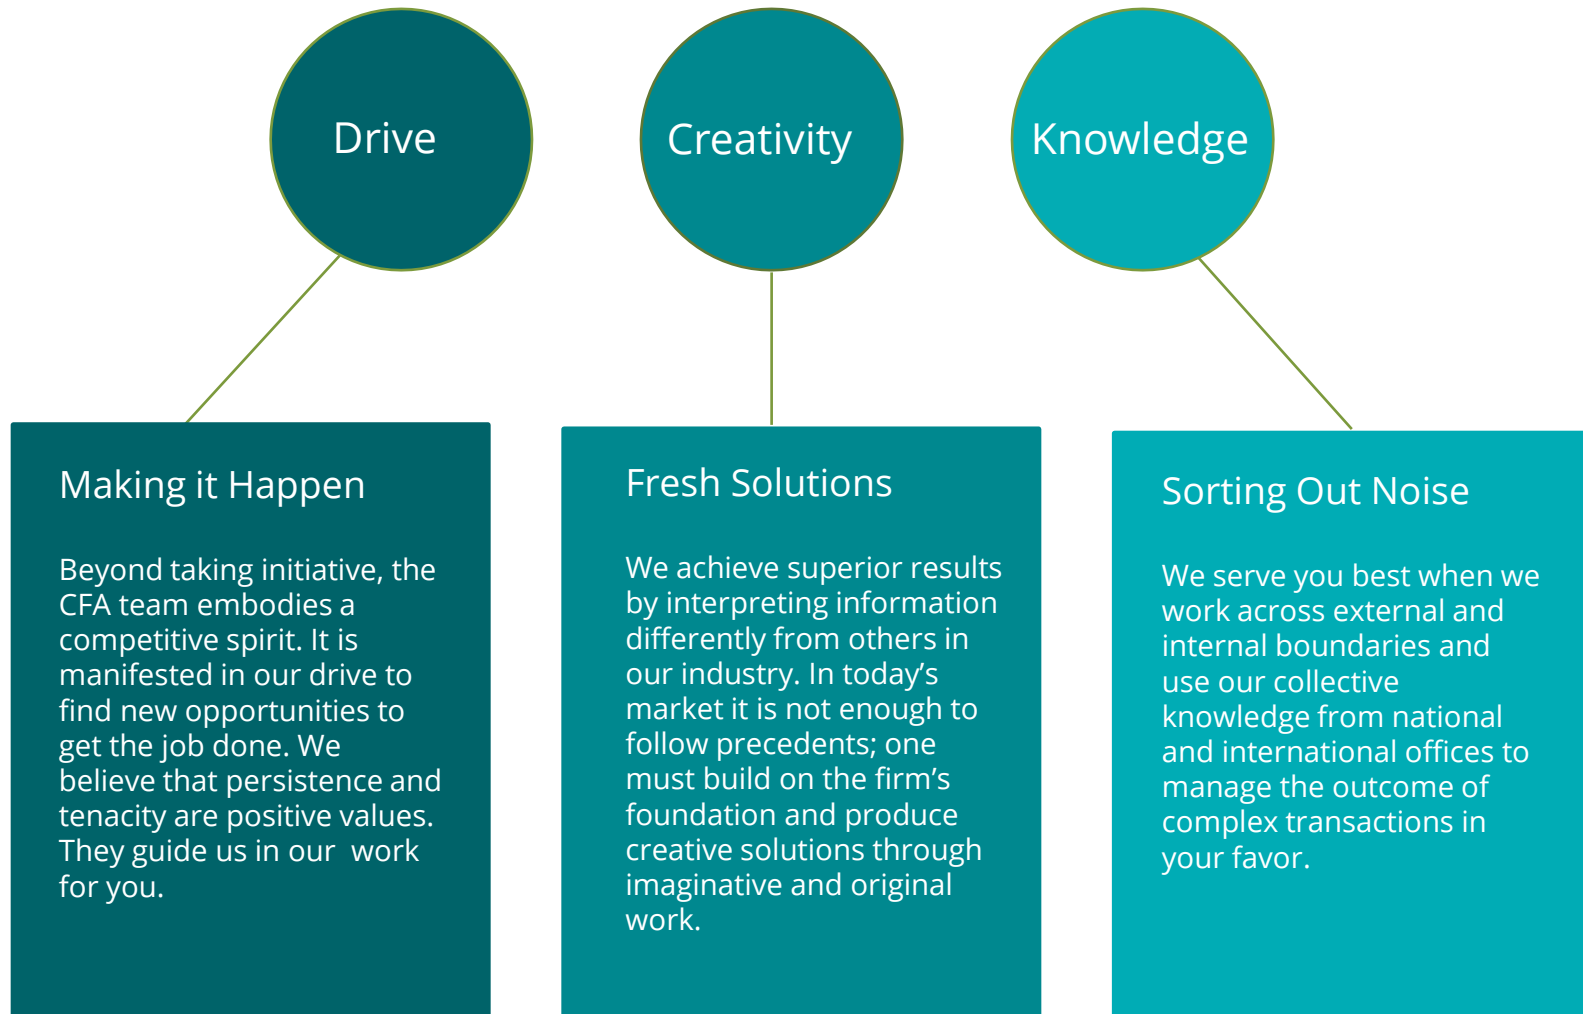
Drive

Creativity

Knowledge

Making it Happen

Beyond taking initiative, the CFA team embodies a competitive spirit. It is manifested in our drive to find new opportunities to get the job done. We believe that persistence and tenacity are positive values. They guide us in our work for you.

Fresh Solutions

We achieve superior results by interpreting information differently from others in our industry. In today's market it is not enough to follow precedents; one must build on the firm's foundation and produce creative solutions through imaginative and original work.

Sorting Out Noise

We serve you best when we work across external and internal boundaries and use our collective knowledge from national and international offices to manage the outcome of complex transactions in your favor.